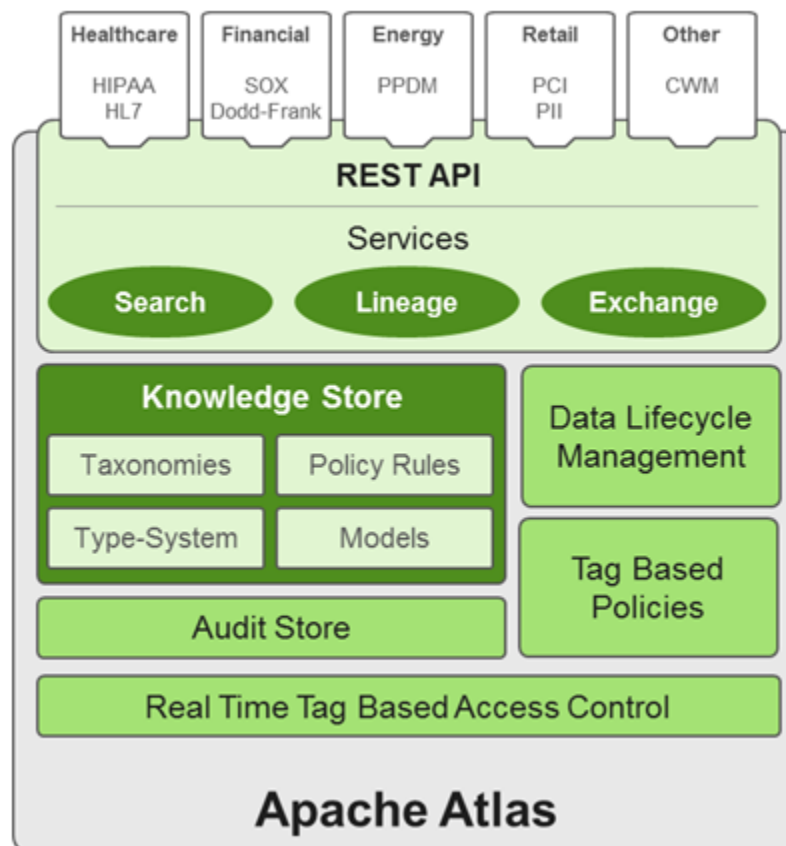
Healthcare
HIPAA
HL7

Financial
SOX
Dodd-Frank

Energy
PPDM

Retail
PCI
PII

Other
CWM

REST API

Services

Search

Lineage

Exchange

Knowledge Store

Taxonomies

Policy Rules

Type-System

Models

Data Lifecycle Management

Tag Based Policies

Audit Store

Real Time Tag Based Access Control

Apache Atlas